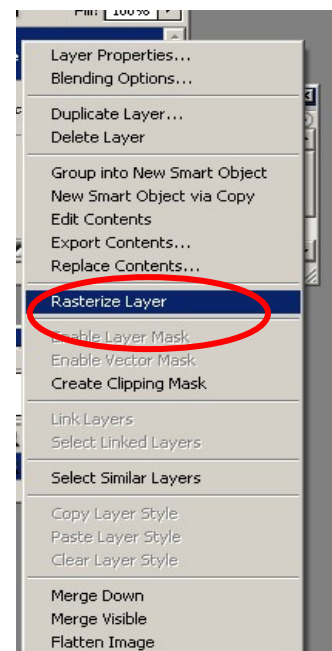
Fill: 100%

Layer Properties...
Blending Options...

Duplicate Layer...
Delete Layer

Group into New Smart Object
New Smart Object via Copy
Edit Contents
Export Contents...
Replace Contents...

Rasterize Layer

Enable Layer Mask
Enable Vector Mask
Create Clipping Mask

Link Layers
Select Linked Layers

Select Similar Layers

Copy Layer Style
Paste Layer Style
Clear Layer Style

Merge Down
Merge Visible
Flatten Image